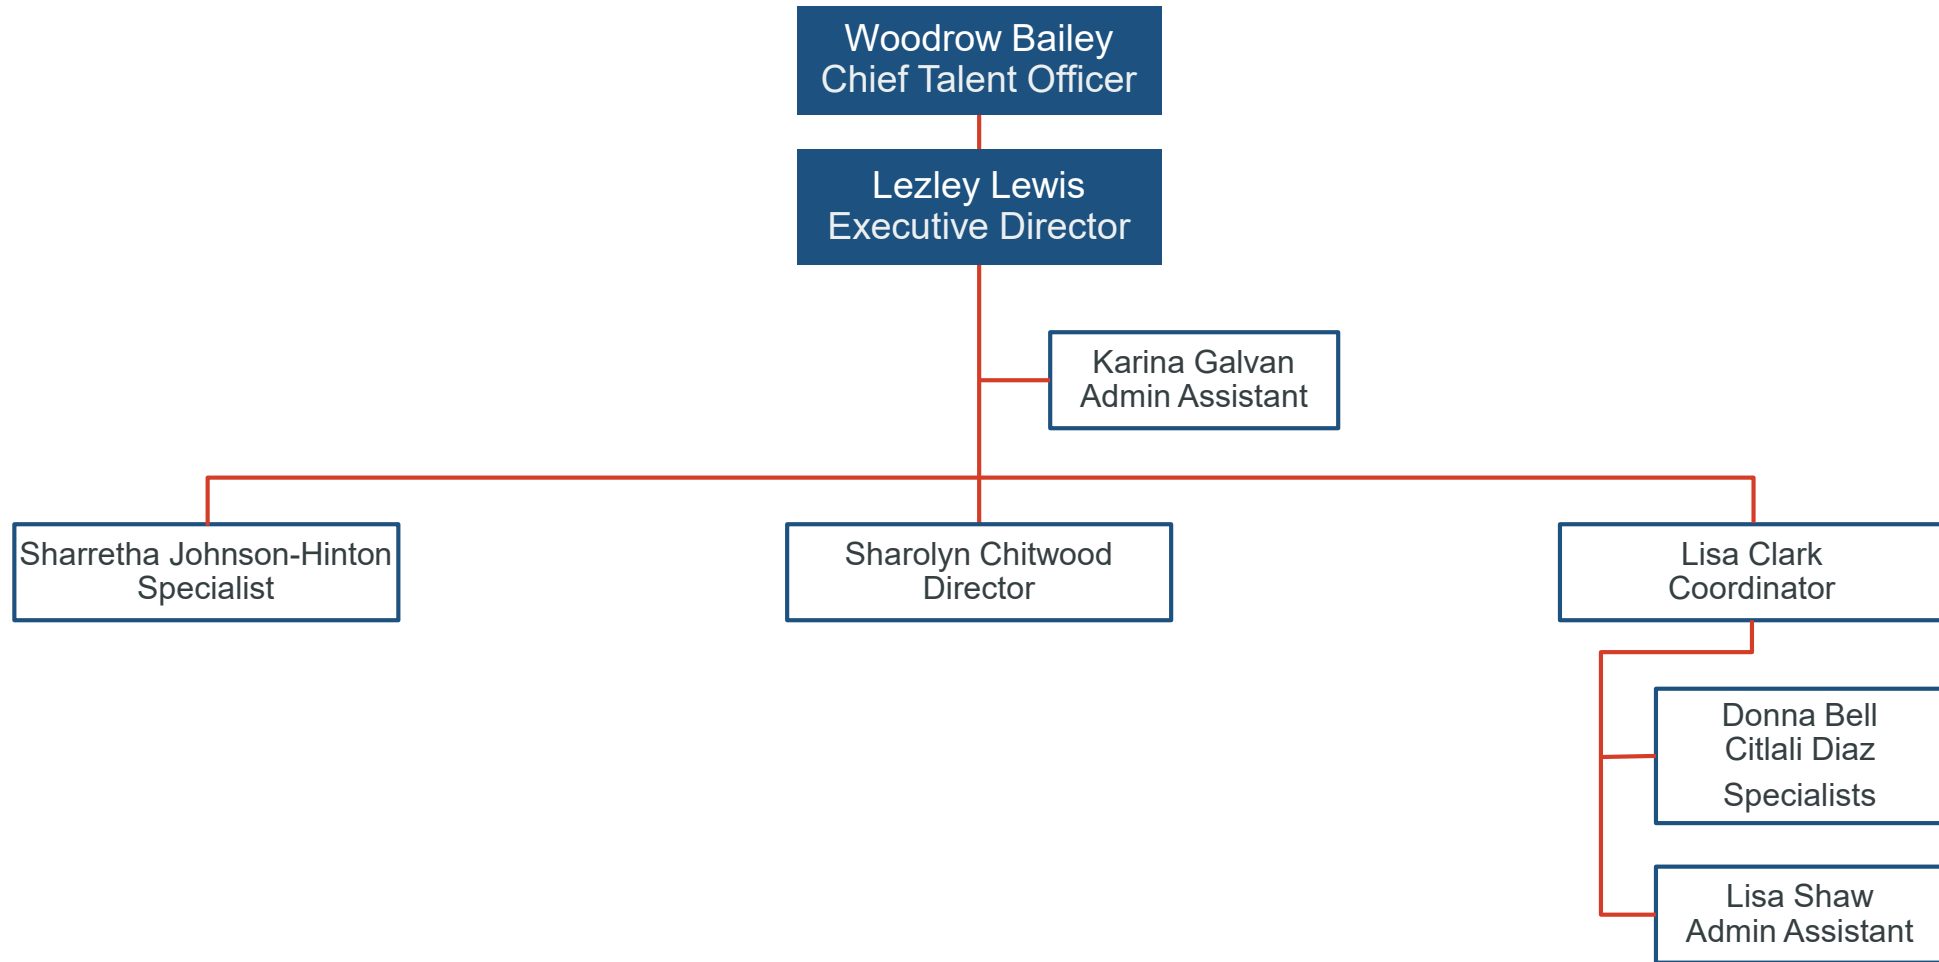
Woodrow Bailey
Chief Talent Officer

Lezley Lewis
Executive Director

Karina Galvan
Admin Assistant

Sharretha Johnson-Hinton
Specialist

Sharolyn Chitwood
Director

Lisa Clark
Coordinator

Donna Bell
Citlali Diaz

Specialists

Lisa Shaw
Admin Assistant